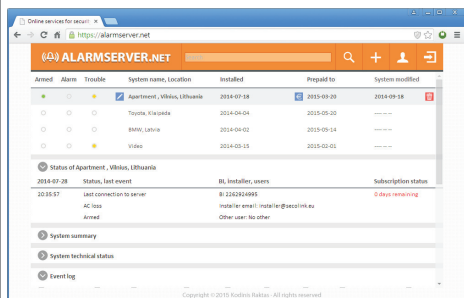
Online services for securi

https://alarmserver.net

ALARMSERVER.NET

| Armed | Alarm | Trouble | System name, Location | Installed | Prepaid to | System modified |
|---|---|---|---|---|---|---|
| | | | Apartment , Vilnius, Lithuania | 2014-07-18 | 2015-03-20 | 2014-09-18 |
| | | | Toyota, Klaipėda | 2014-04-04 | 2015-05-20 | -------- |
| | | | BMW, Latvia | 2014-04-02 | 2015-05-14 | -------- |
| | | | Video | 2014-05-15 | 2015-02-01 | -------- |

Status of Apartment , Vilnius, Lithuania

| 2014-07-28 | Status, last event | BI, installer, users | Subscription status |
|---|---|---|---|
| 20:35:57 | Last connection to server | BI 2262924995 | 0 days remaining |
| | AC loss | Installer email: installer@secolink.eu | |
| | Armed | Other user: No other | |

System summary

System technical status

Event log

Copyright © 2015 Kodinis Raktas - All rights reserved